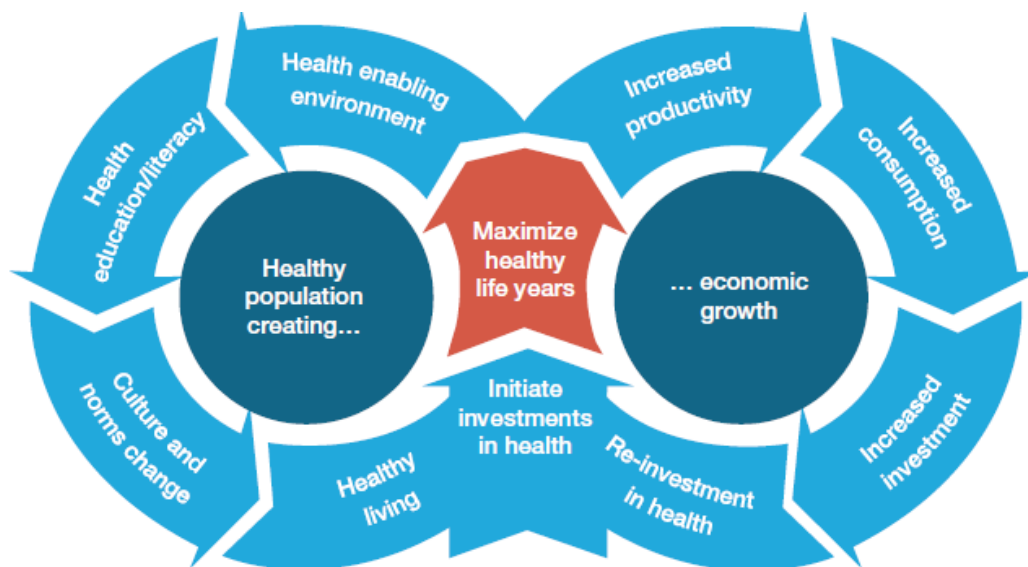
Health enabling environment

Increased productivity

Health education/literacy

Increased consumption

Healthy population creating…

Maximize healthy life years

… economic growth

Culture and norms change

Initiate investments in health

Increased investment

Healthy living

Re-investment in health